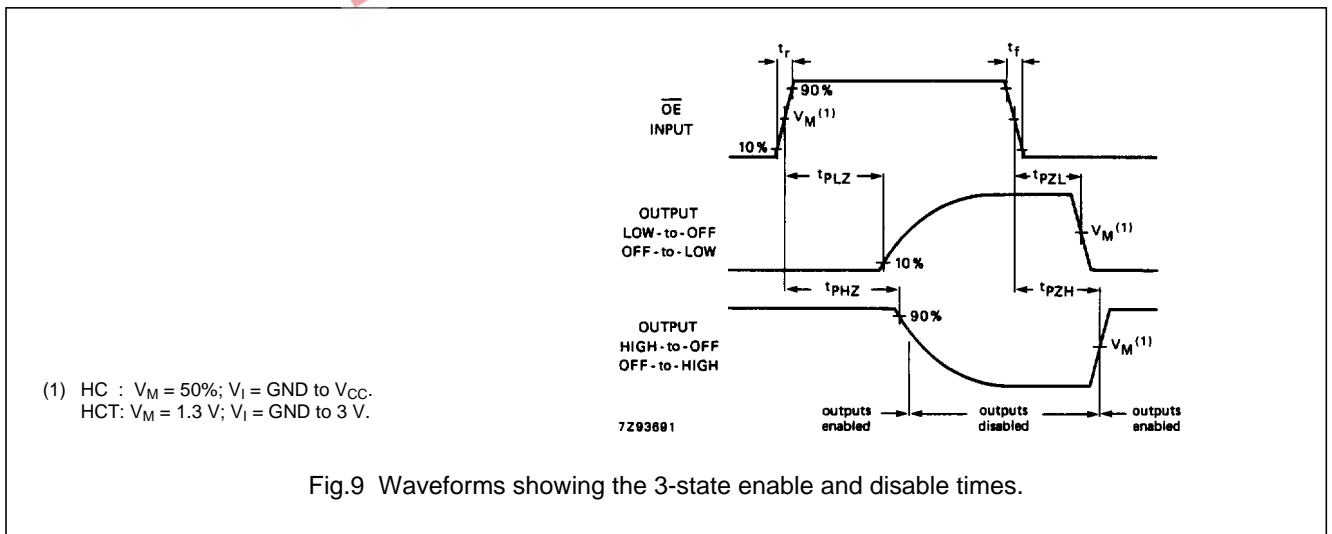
$t_r$

$t_f$

90%

$\overline{OE}$
INPUT

$V_M^{(1)}$

10%

$t_{PLZ}$

$t_{PZL}$

OUTPUT
LOW-to-OFF
OFF-to-LOW

$V_M^{(1)}$

10%

$t_{PHZ}$

$t_{PZH}$

OUTPUT
HIGH-to-OFF
OFF-to-HIGH

90%

$V_M^{(1)}$

(1) HC : $V_M$ = 50%; $V_I$ = GND to $V_{CC}$.
HCT: $V_M$ = 1.3 V; $V_I$ = GND to 3 V.

7Z93691

outputs enabled

outputs disabled

outputs enabled

Fig.9 Waveforms showing the 3-state enable and disable times.